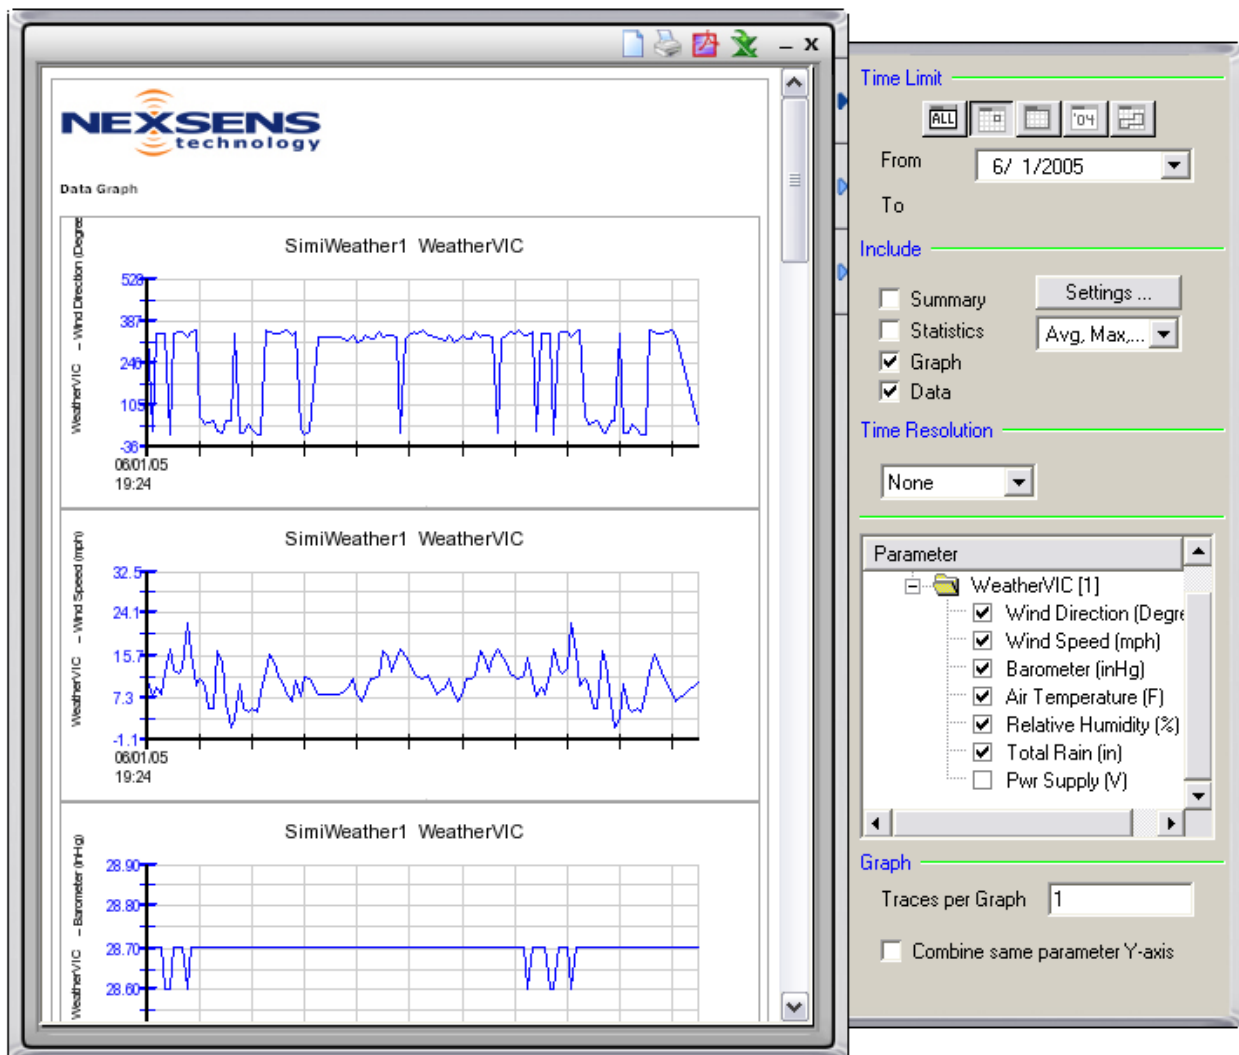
_ x

NEXSENS technology

Data Graph

SimiWeather1 WeatherVIC

WeatherVIC - Wind Direction (Degre

528
387
246
105
-36

06/01/05 19:24

SimiWeather1 WeatherVIC

WeatherVIC - Wind Speed (mph)

32.5
24.1
15.7
7.3
-1.1

06/01/05 19:24

SimiWeather1 WeatherVIC

WeatherVIC - Barometer (inHg)

28.90
28.80
28.70
28.60

Time Limit

ALL '04

From 6/ 1/2005

To

Include

Summary
Settings ...
Statistics
Avg, Max,...
Graph
Data

Time Resolution

None

Parameter

WeatherVIC [1]
Wind Direction (Degre
Wind Speed (mph)
Barometer (inHg)
Air Temperature (F)
Relative Humidity (%)
Total Rain (in)
Pwr Supply (V)

Graph

Traces per Graph 1

Combine same parameter Y-axis